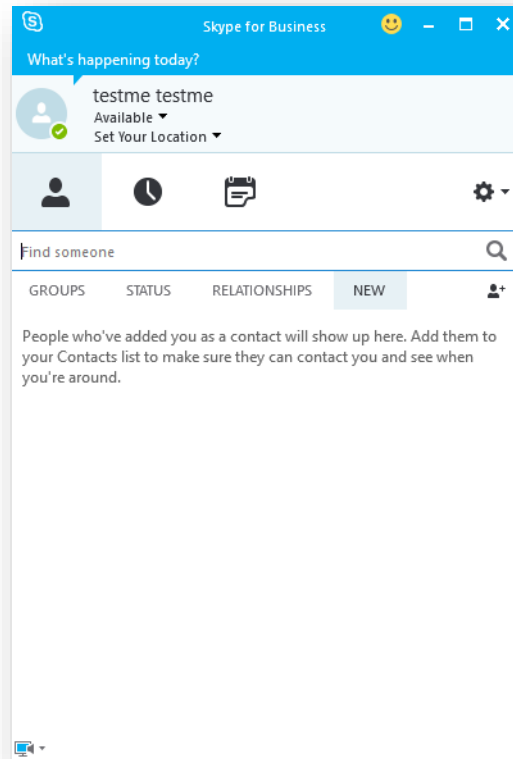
Skype for Business

What's happening today?

testme testme
Available
Set Your Location

Find someone

GROUPS STATUS RELATIONSHIPS NEW

People who've added you as a contact will show up here. Add them to your Contacts list to make sure they can contact you and see when you're around.